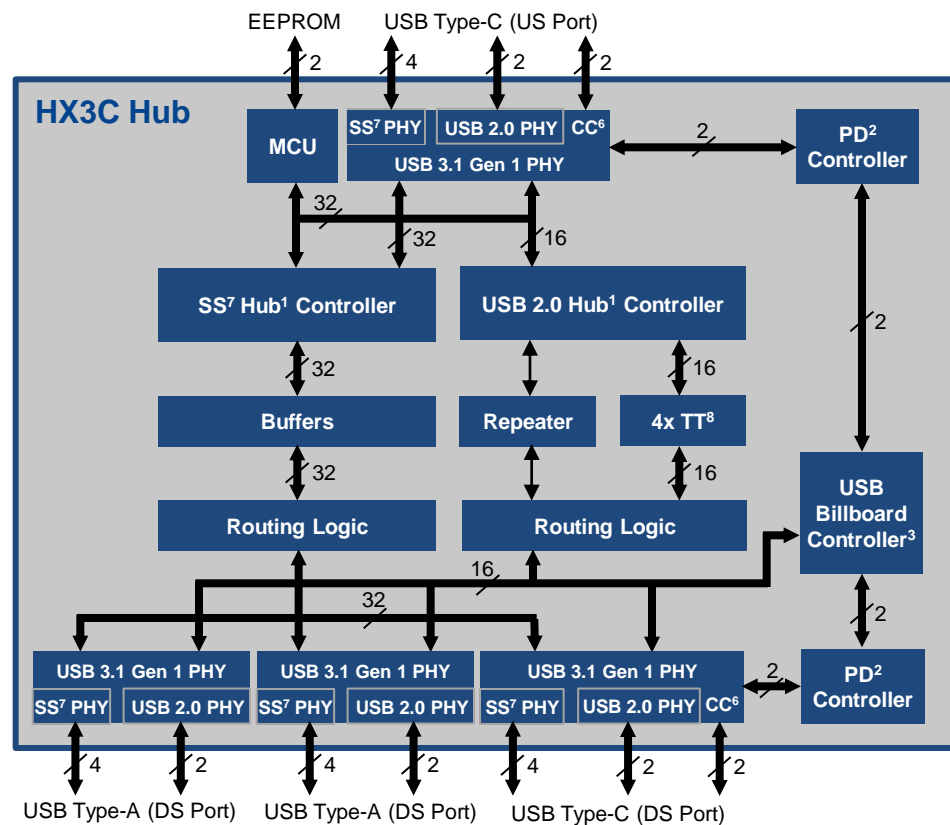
EEPROM
USB Type-C (US Port)
2
4
2
2
HX3C Hub
MCU
SS$^7$ PHY
USB 2.0 PHY
CC$^6$
USB 3.1 Gen 1 PHY
2
PD$^2$ Controller
32
32
16
SS$^7$ Hub$^1$ Controller
USB 2.0 Hub$^1$ Controller
2
32
16
Buffers
Repeater
4x TT$^8$
32
16
Routing Logic
Routing Logic
USB Billboard Controller$^3$
16
32
2
USB 3.1 Gen 1 PHY
SS$^7$ PHY
USB 2.0 PHY
USB 3.1 Gen 1 PHY
SS$^7$ PHY
USB 2.0 PHY
USB 3.1 Gen 1 PHY
SS$^7$ PHY
USB 2.0 PHY
CC$^6$
2
PD$^2$ Controller
4
2
4
2
4
2
2
USB Type-A (DS Port)
USB Type-A (DS Port)
USB Type-C (DS Port)